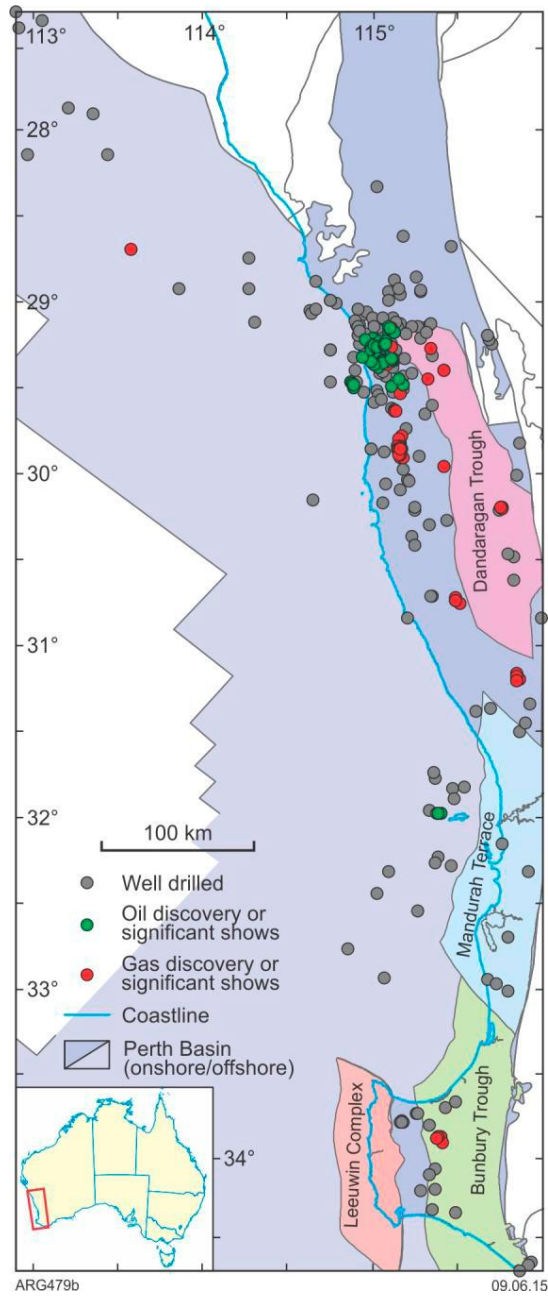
113°
114°
115°
28°
29°
30°
31°
32°
33°
34°
Dandaragan Trough
Mandurah Terrace
Bunbury Trough
Leeuwin Complex
100 km
Well drilled
Oil discovery or significant shows
Gas discovery or significant shows
Coastline
Perth Basin (onshore/offshore)
ARG479b
09.06.15